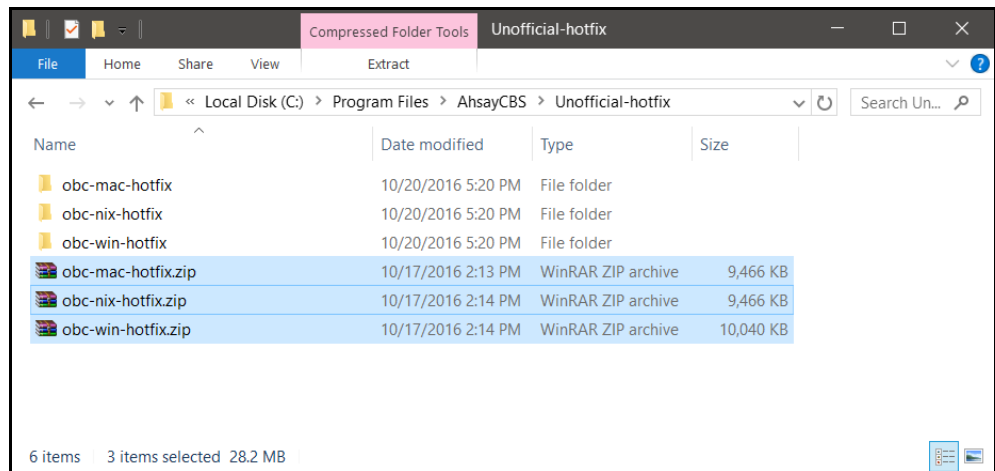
Compressed Folder Tools Unofficial-hotfix

File Home Share View Extract

« Local Disk (C:) > Program Files > AhsayCBS > Unofficial-hotfix

Search Un...

| Name | Date modified | Type | Size |
|---|---|---|---|
| obc-mac-hotfix | 10/20/2016 5:20 PM | File folder | |
| obc-nix-hotfix | 10/20/2016 5:20 PM | File folder | |
| obc-win-hotfix | 10/20/2016 5:20 PM | File folder | |
| obc-mac-hotfix.zip | 10/17/2016 2:13 PM | WinRAR ZIP archive | 9,466 KB |
| obc-nix-hotfix.zip | 10/17/2016 2:14 PM | WinRAR ZIP archive | 9,466 KB |
| obc-win-hotfix.zip | 10/17/2016 2:14 PM | WinRAR ZIP archive | 10,040 KB |

6 items 3 items selected 28.2 MB